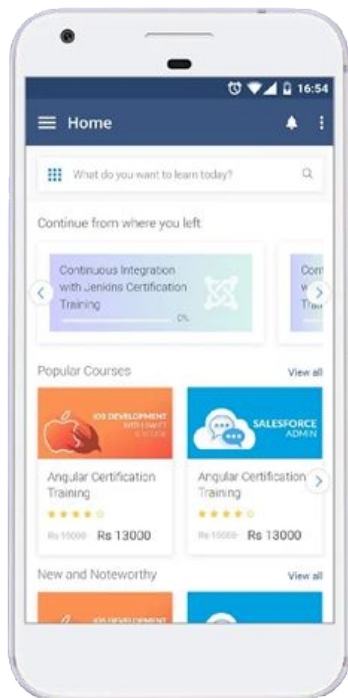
16:54

Home

What do you want to learn today?

Continue from where you left

Continuous Integration with Jenkins Certification Training

0%

Con w Tra

Popular Courses

View all

IOS DEVELOPMENT WITH SWIFT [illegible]

SALESFORCE ADMIN

Angular Certification Training

Rs 15000 Rs 13000

Angular Certification Training

Rs 15000 Rs 13000

New and Noteworthy

View all

IOS DEVELOPMENT